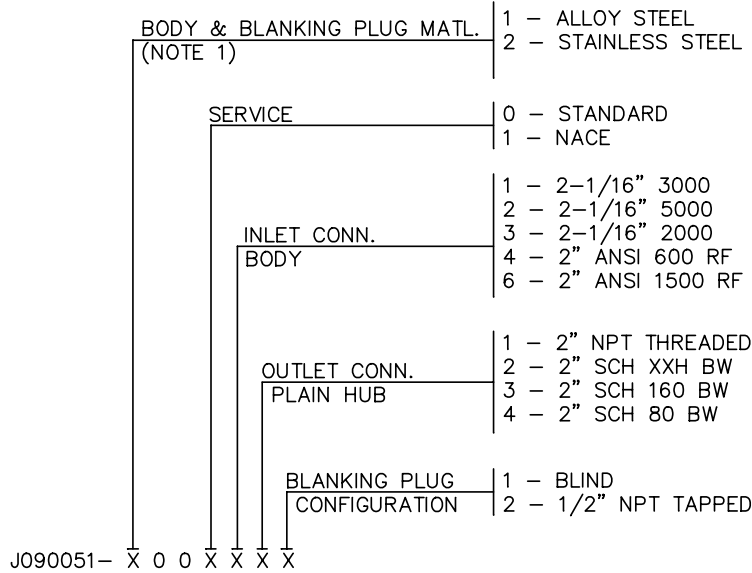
BODY & BLANKING PLUG MATL.
(NOTE 1)

1 – ALLOY STEEL
2 – STAINLESS STEEL

SERVICE

0 – STANDARD
1 – NACE

INLET CONN.
BODY

1 – 2–1/16" 3000
2 – 2–1/16" 5000
3 – 2–1/16" 2000
4 – 2" ANSI 600 RF
6 – 2" ANSI 1500 RF

OUTLET CONN.
PLAIN HUB

1 – 2" NPT THREADED
2 – 2" SCH XXH BW
3 – 2" SCH 160 BW
4 – 2" SCH 80 BW

BLANKING PLUG
CONFIGURATION

1 – BLIND
2 – 1/2" NPT TAPPED

J090051– X 0 0 X X X X